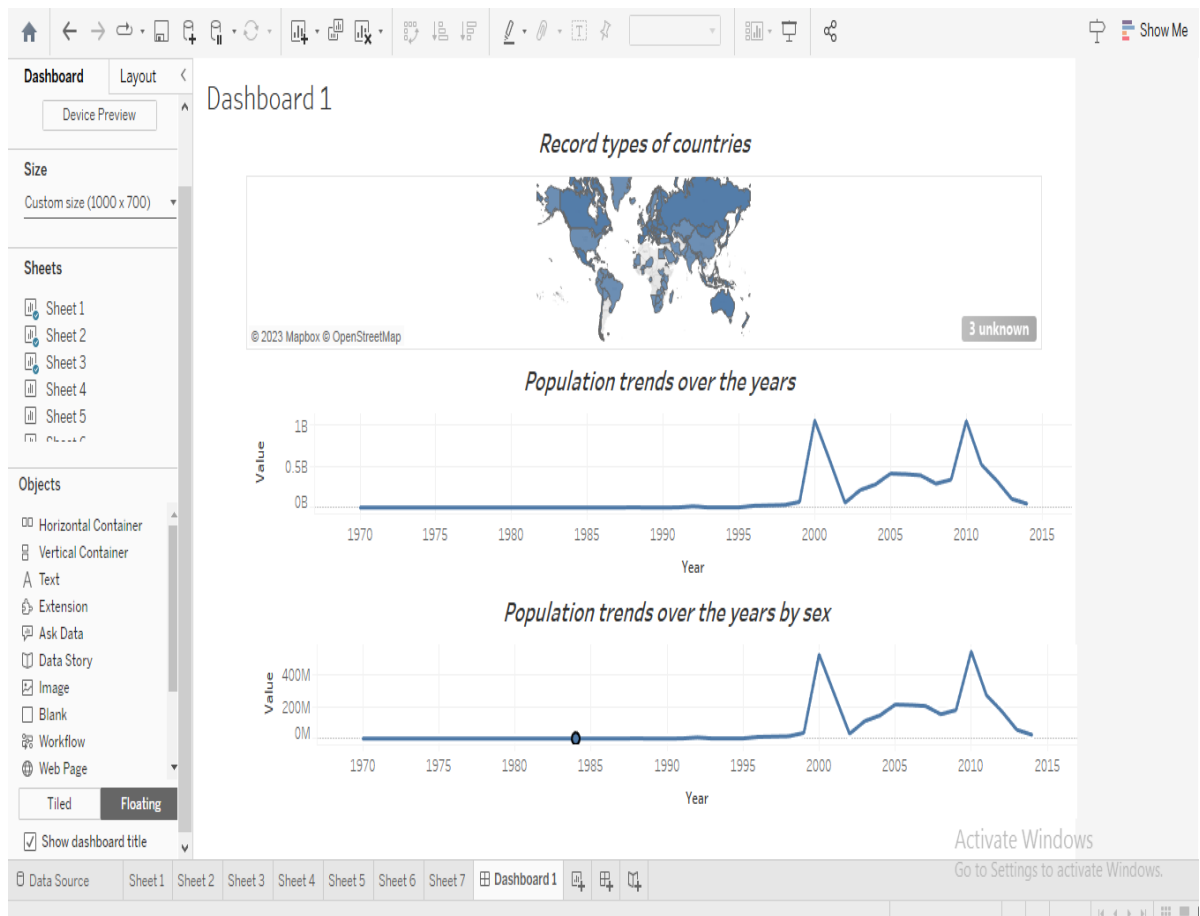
Show Me

Dashboard
Layout

Device Preview

Size

Custom size (1000 x 700)

Sheets

Sheet 1
Sheet 2
Sheet 3
Sheet 4
Sheet 5
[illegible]

Objects

Horizontal Container
Vertical Container
Text
Extension
Ask Data
Data Story
Image
Blank
Workflow
Web Page

Tiled
Floating

Show dashboard title

Dashboard 1

Record types of countries

© 2023 Mapbox © OpenStreetMap

3 unknown

Population trends over the years

Value
1B
0.5B
0B
1970 1975 1980 1985 1990 1995 2000 2005 2010 2015
Year

Population trends over the years by sex

Value
400M
200M
0M
1970 1975 1980 1985 1990 1995 2000 2005 2010 2015
Year

Activate Windows
Go to Settings to activate Windows.

Data Source
Sheet 1
Sheet 2
Sheet 3
Sheet 4
Sheet 5
Sheet 6
Sheet 7
Dashboard 1